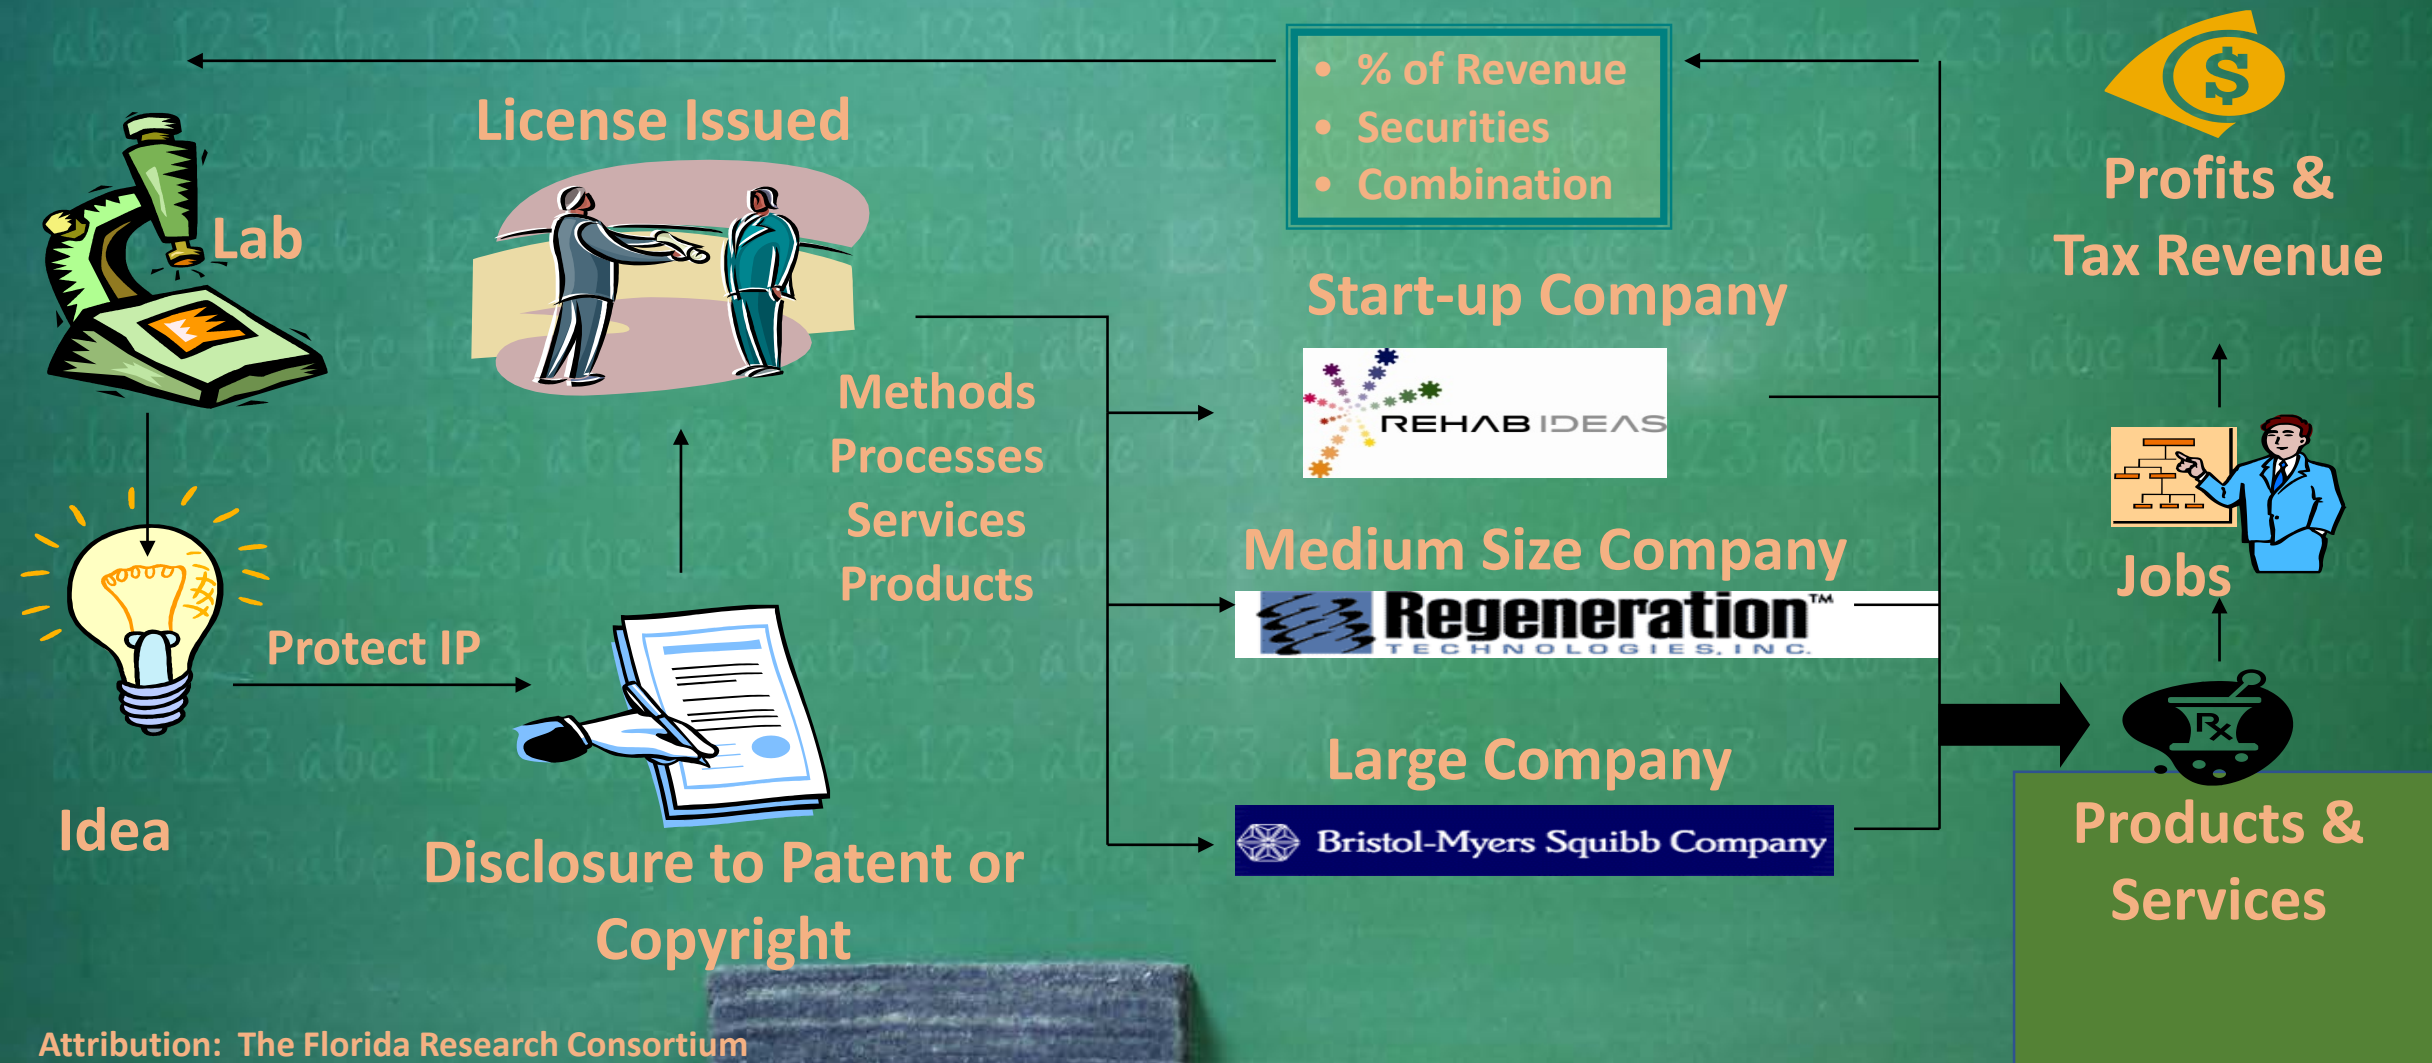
% of Revenue
Securities
Combination

License Issued

Lab

Profits & Tax Revenue

Start-up Company

REHAB IDEAS

Methods
Processes
Services
Products

Medium Size Company

Regeneration™ TECHNOLOGIES, INC.

Jobs

Protect IP

Large Company

Bristol-Myers Squibb Company

Idea

Disclosure to Patent or Copyright

Products & Services

Attribution: The Florida Research Consortium